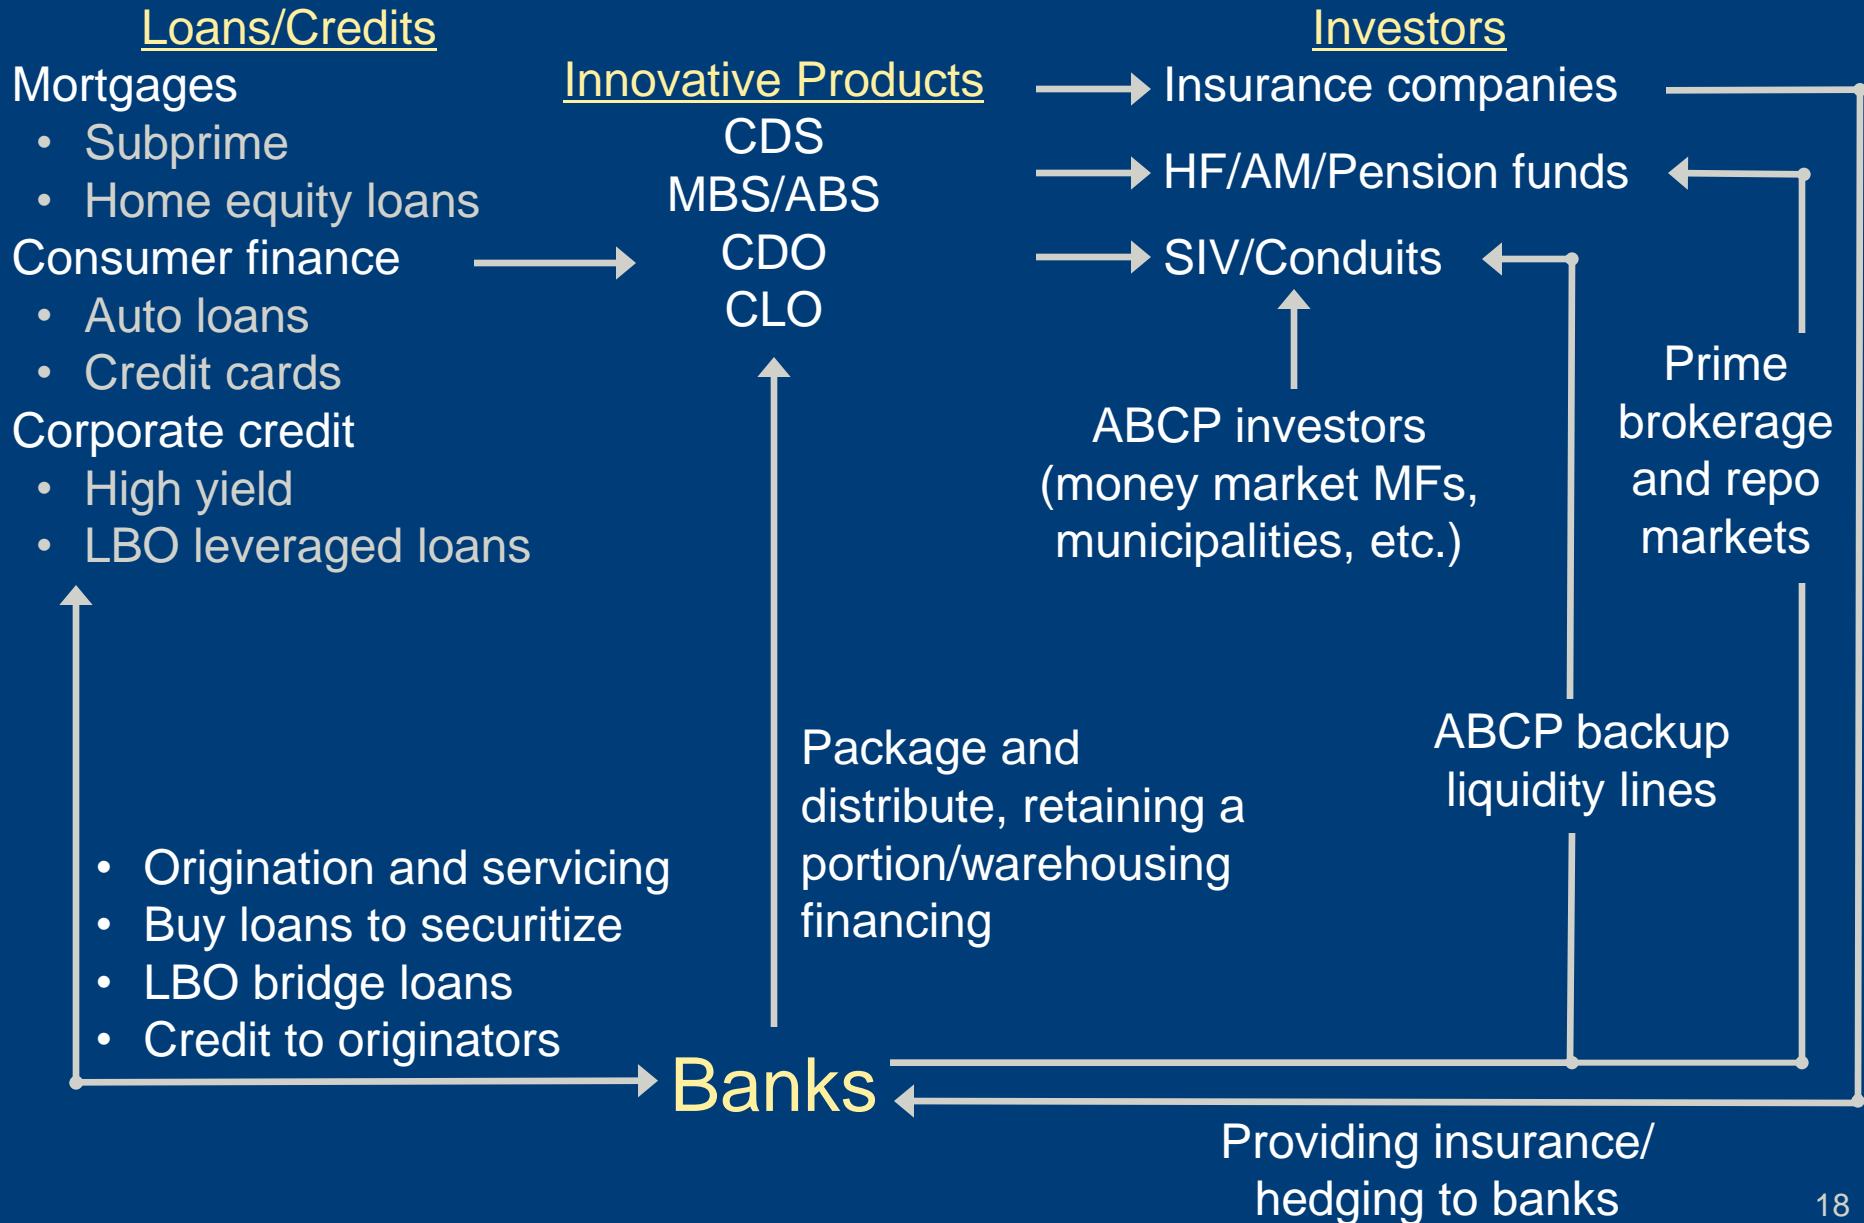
Loans/Credits

Mortgages
- Subprime
- Home equity loans

Consumer finance
- Auto loans
- Credit cards

Corporate credit
- High yield
- LBO leveraged loans

Innovative Products
CDS
MBS/ABS
CDO
CLO

Investors
Insurance companies
HF/AM/Pension funds
SIV/Conduits

ABCP investors (money market MFs, municipalities, etc.)

Prime brokerage and repo markets

ABCP backup liquidity lines

Package and distribute, retaining a portion/warehousing financing

- Origination and servicing
- Buy loans to securitize
- LBO bridge loans
- Credit to originators

Banks

Providing insurance/ hedging to banks

18